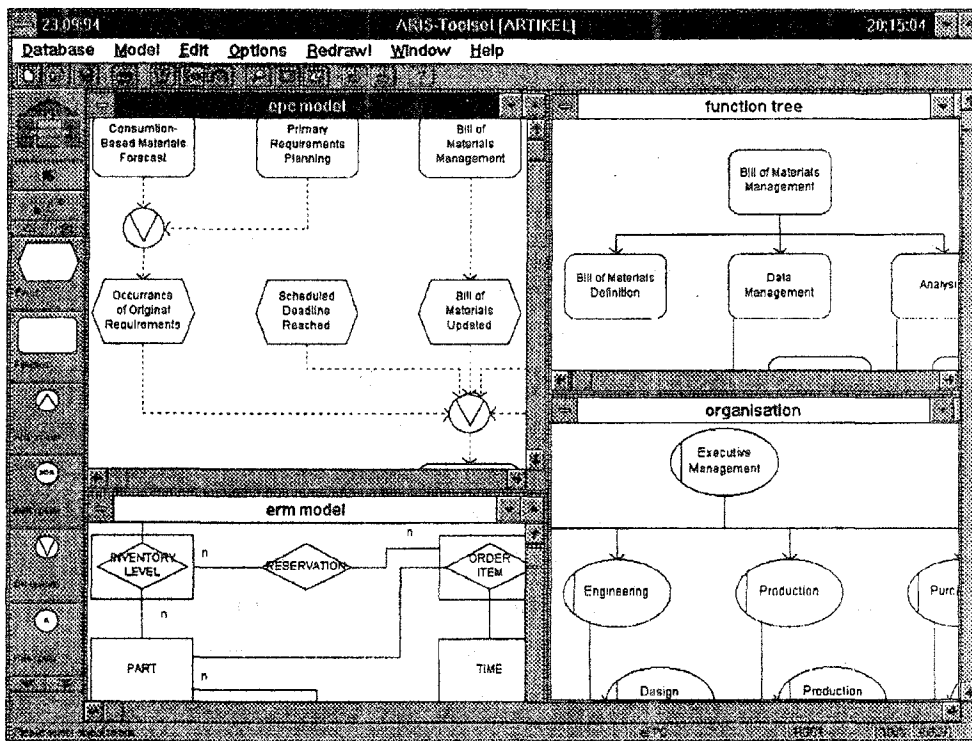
23.09.94 ARIS-Toolset [ARTIKEL] 20:15:04

Database Model Edit Options Redraw! Window Help

epc model

Consumtion-Based Materials Forecast

Primary Requirements Planning

Bill of Materials Management

Occurrance of Original Requirements

Scheduled Deadline Reached

Bill of Materials Updated

function tree

Bill of Materials Management

Bill of Materials Definition

Data Management

Analysi

organisation

Executive Management

Engineering

Production

Purc

Design

Production

erm model

INVENTORY LEVEL

RESERVATION

ORDER ITEM

PART

TIME

n

n

n

n